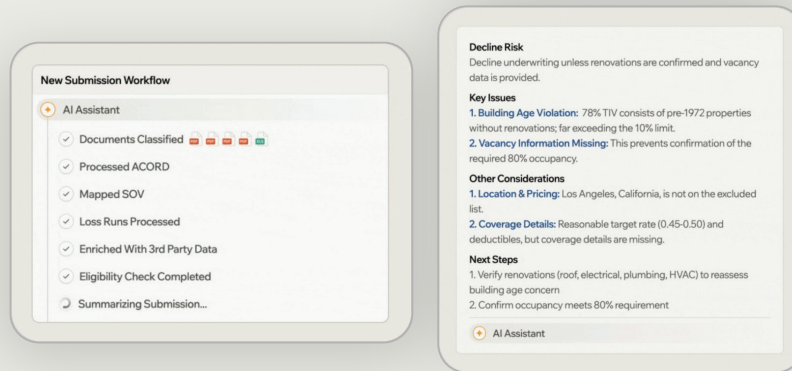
New Submission Workflow

AI Assistant

Documents Classified

Processed ACORD

Mapped SOV

Loss Runs Processed

Enriched With 3rd Party Data

Eligibility Check Completed

Summarizing Submission...

Decline Risk
Decline underwriting unless renovations are confirmed and vacancy data is provided.

Key Issues
1. Building Age Violation: 78% TIV consists of pre-1972 properties without renovations; far exceeding the 10% limit.
2. Vacancy Information Missing: This prevents confirmation of the required 80% occupancy.

Other Considerations
1. Location & Pricing: Los Angeles, California, is not on the excluded list.
2. Coverage Details: Reasonable target rate (0.45-0.50) and deductibles, but coverage details are missing.

Next Steps
1. Verify renovations (roof, electrical, plumbing, HVAC) to reassess building age concern
2. Confirm occupancy meets 80% requirement

AI Assistant